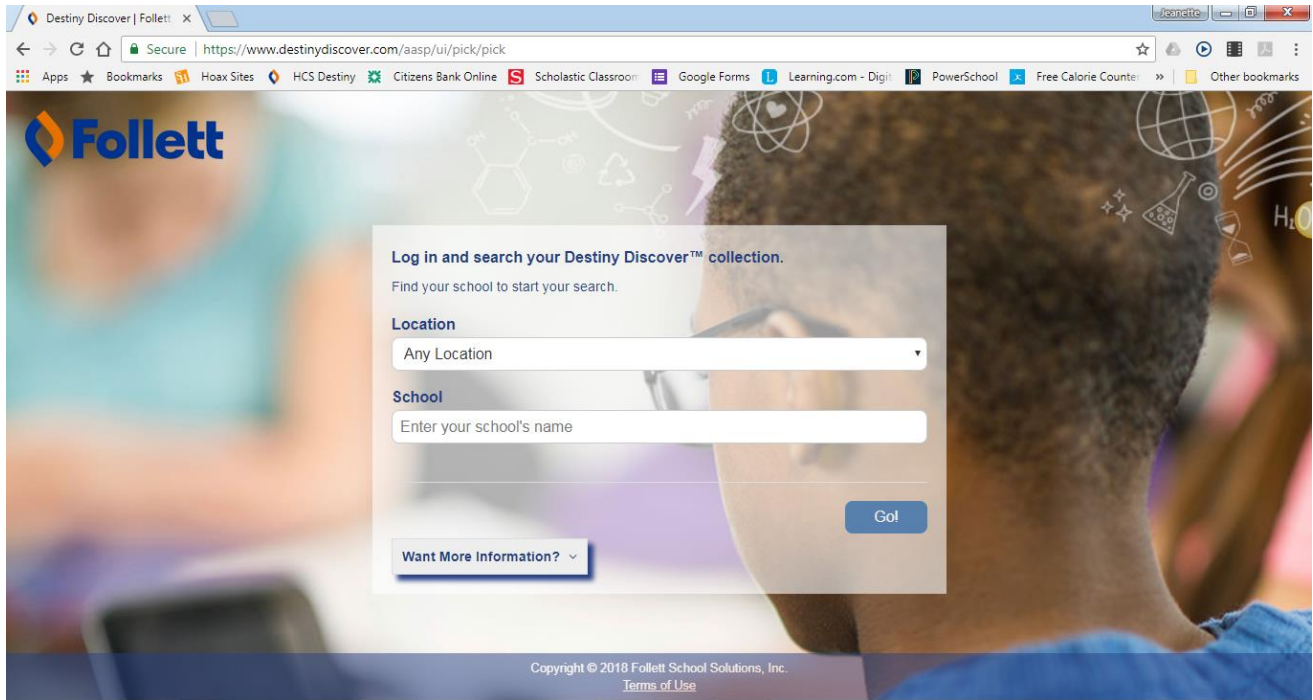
Destiny Discover | Follett ×

Jeanette

Secure | https://www.destinydiscover.com/aasp/ui/pick/pick

Apps Bookmarks Hoax Sites HCS Destiny Citizens Bank Online Scholastic Classroom Google Forms Learning.com - Digit PowerSchool Free Calorie Counter » Other bookmarks

Follett

$H_2O$

Log in and search your Destiny Discover™ collection.

Find your school to start your search.

Location

Any Location

School

Enter your school's name

Go!

Want More Information?

Copyright © 2018 Follett School Solutions, Inc.
Terms of Use